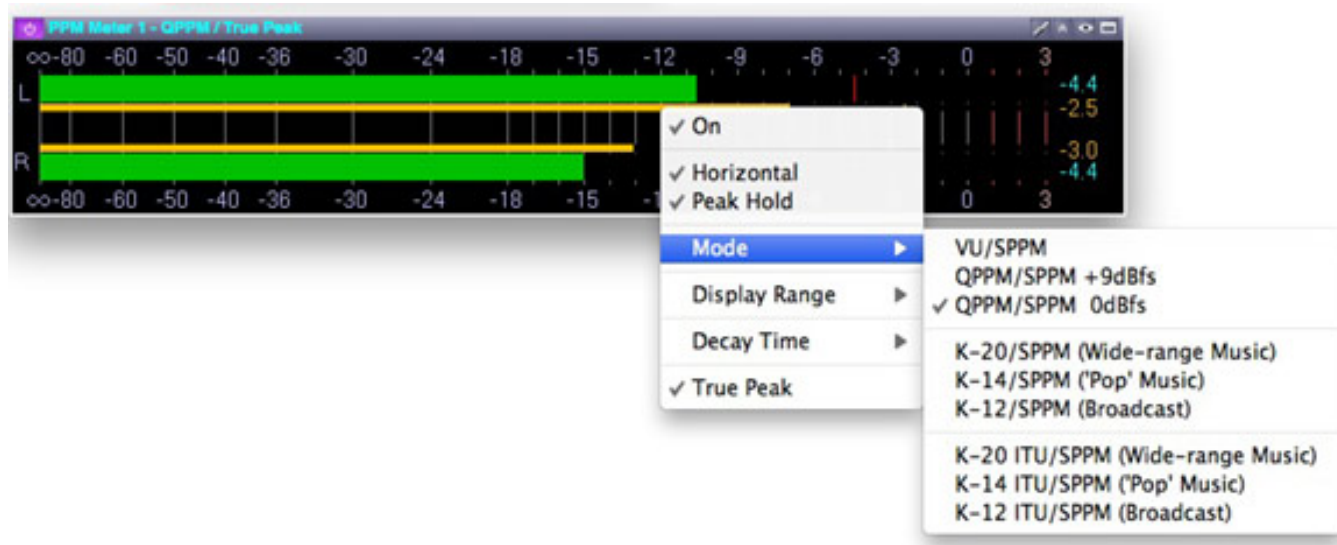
PPM Meter 1 - QPPM / True Peak

∞-80 -60 -50 -40 -36 -30 -24 -18 -15 -12 -9 -6 -3 0 3

L

-4.4
-2.5

R

-3.0
-4.4

∞-80 -60 -50 -40 -36 -30 -24 -18 -15 -1 0 3

✓ On

✓ Horizontal
✓ Peak Hold

Mode

Display Range

Decay Time

✓ True Peak

VU/SPPM
QPPM/SPPM +9dBfs
✓ QPPM/SPPM 0dBfs

K-20/SPPM (Wide-range Music)
K-14/SPPM ('Pop' Music)
K-12/SPPM (Broadcast)

K-20 ITU/SPPM (Wide-range Music)
K-14 ITU/SPPM ('Pop' Music)
K-12 ITU/SPPM (Broadcast)